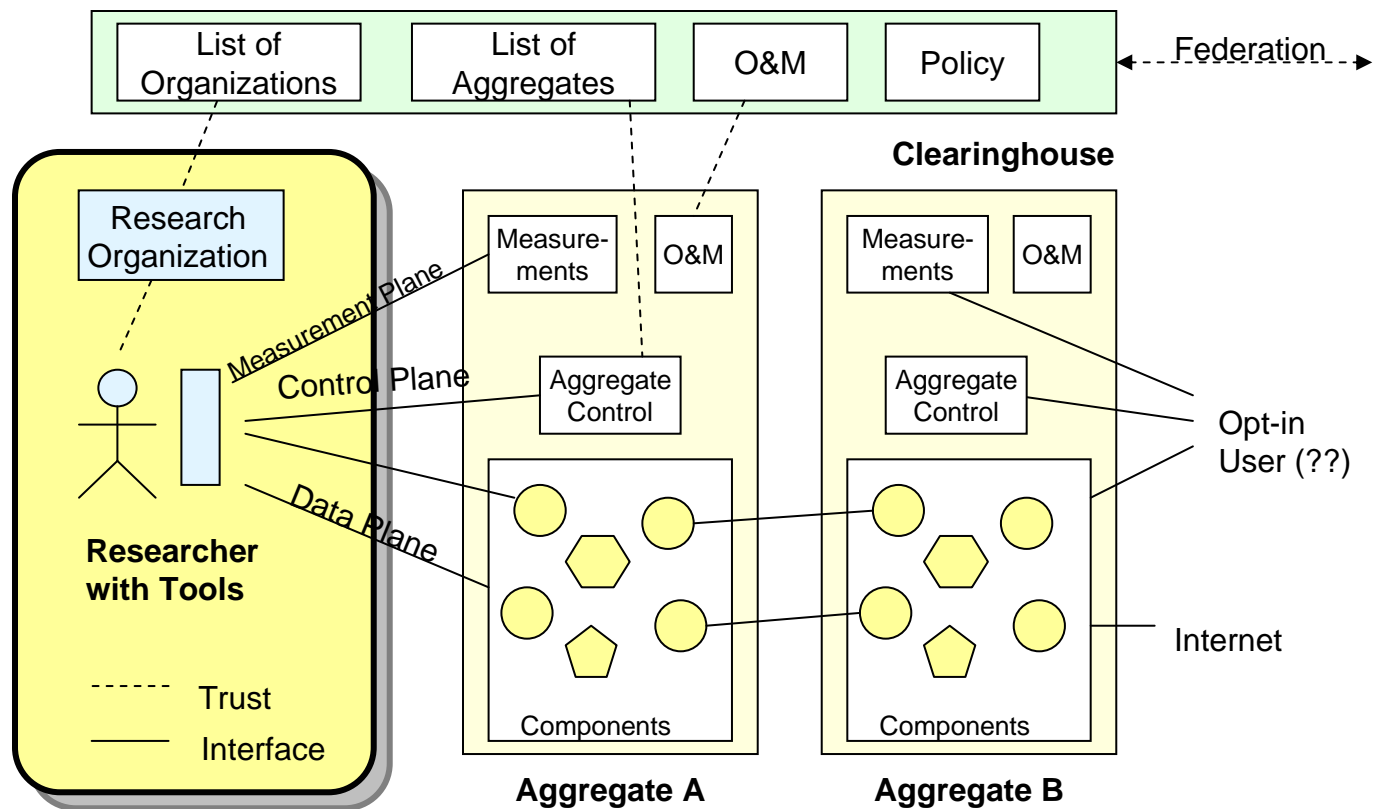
List of Organizations

List of Aggregates

O&M

Policy

Federation

Clearinghouse

Research Organization

Measurements

O&M

Measurements

O&M

Measurement Plane

Control Plane

Aggregate Control

Aggregate Control

Opt-in User (??)

Data Plane

Researcher with Tools

Internet

Trust

Interface

Components

Components

Aggregate A

Aggregate B